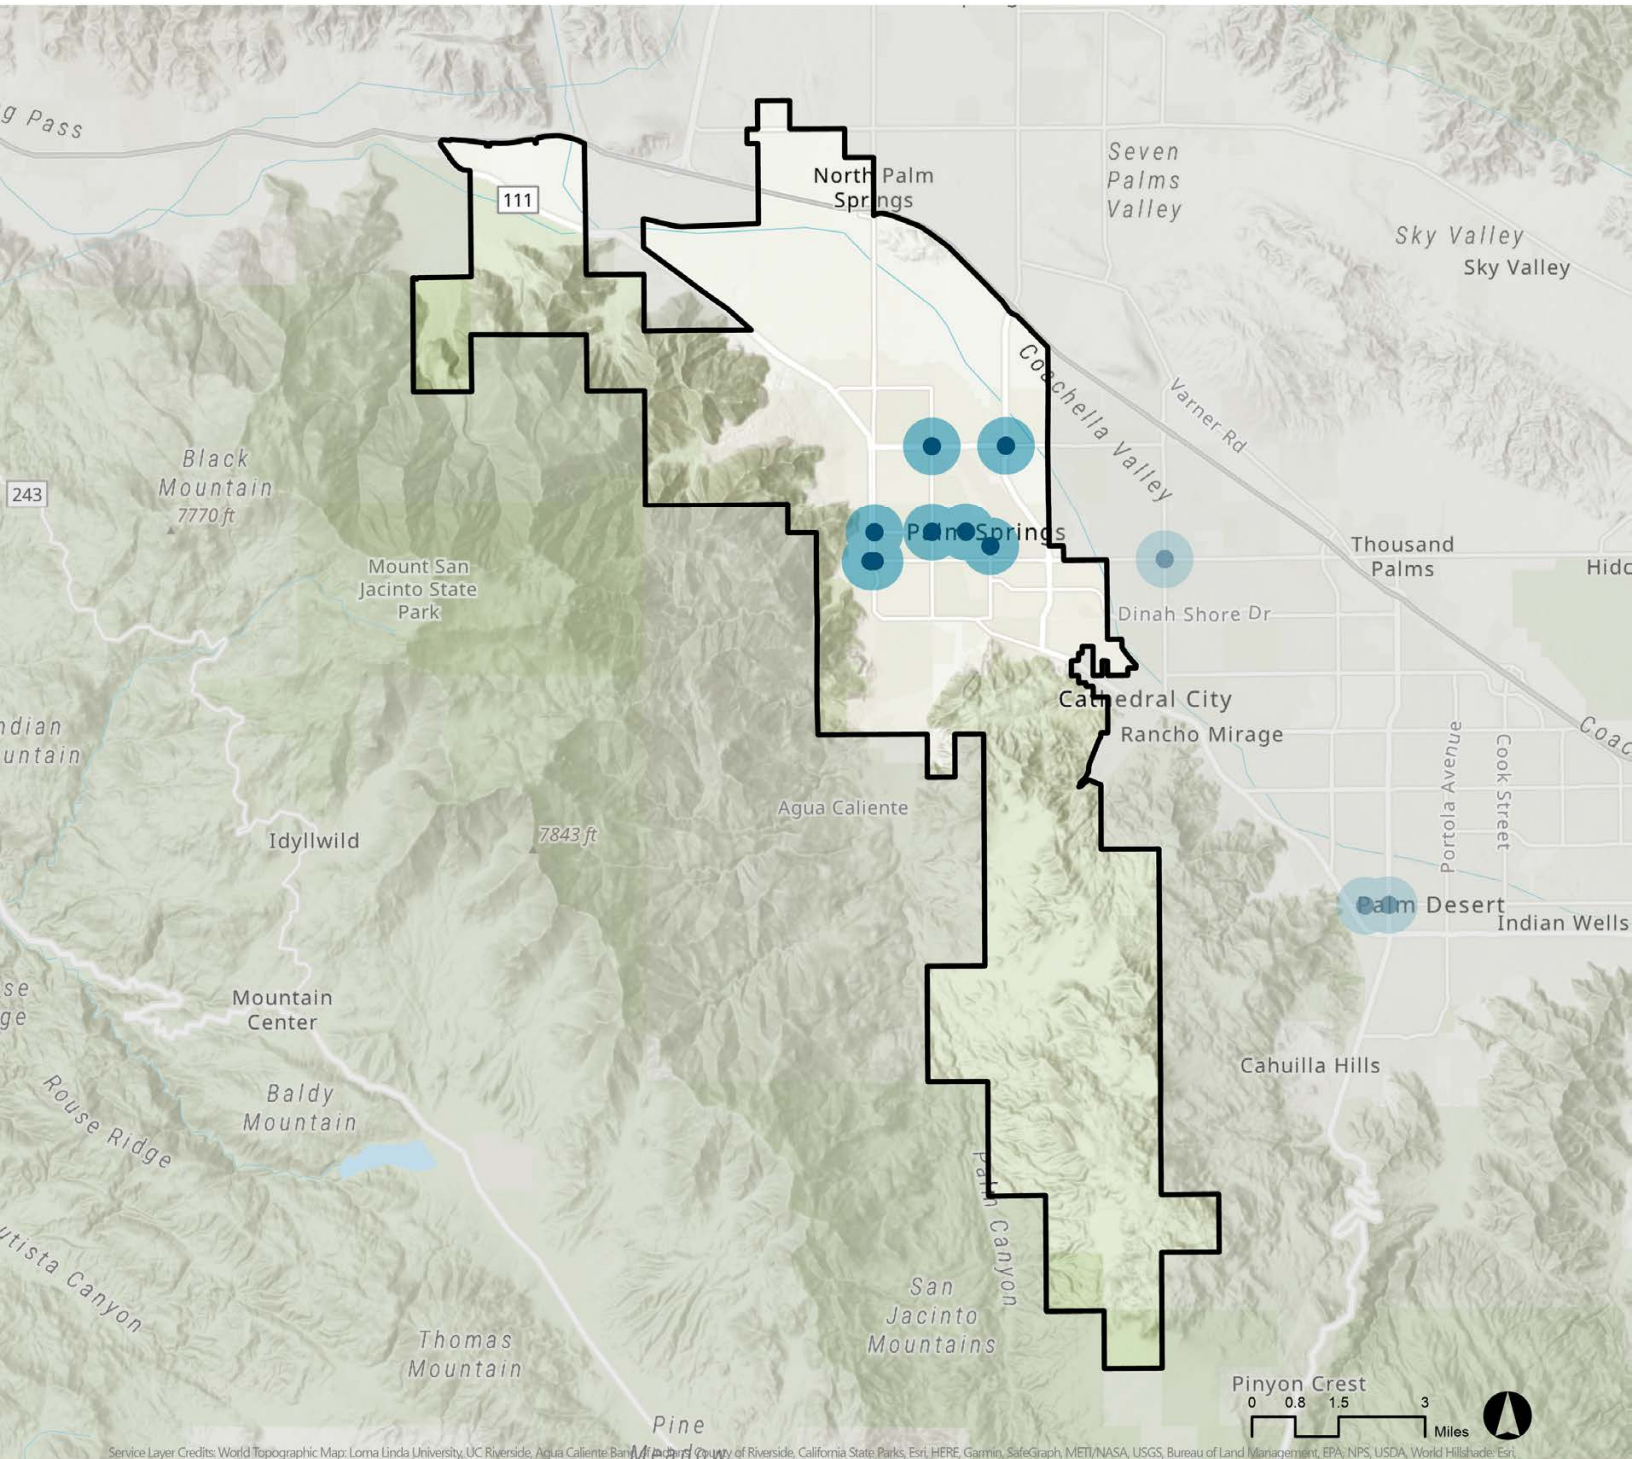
g Pass

111

North Palm Springs

Seven Palms Valley

Sky Valley

Sky Valley

Coachella Valley

Varner Rd

Black Mountain 7770 ft

243

Mount San Jacinto State Park

Palm Springs

Thousand Palms

Hid

Dinah Shore Dr

Cathedral City

Rancho Mirage

Coac

ndian untain

Agua Caliente

Portola Avenue

Cook Street

Idyllwild

7843 ft

Palm Desert

Indian Wells

se ge

Mountain Center

Cahuilla Hills

Baldy Mountain

Rouse Ridge

Palm Canyon

San Jacinto Mountains

utista Canyon

Thomas Mountain

Pinyon Crest

0 0.8 1.5 3 Miles

Pine Meadow

Service Layer Credits: World Topographic Map: Loma Linda University, UC Riverside, Agua Caliente Band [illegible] County of Riverside, California State Parks, Esri, HERE, Garmin, SafeGraph, METI/NASA, USGS, Bureau of Land Management, EPA, NPS, USDA, World Hillshade: Esri